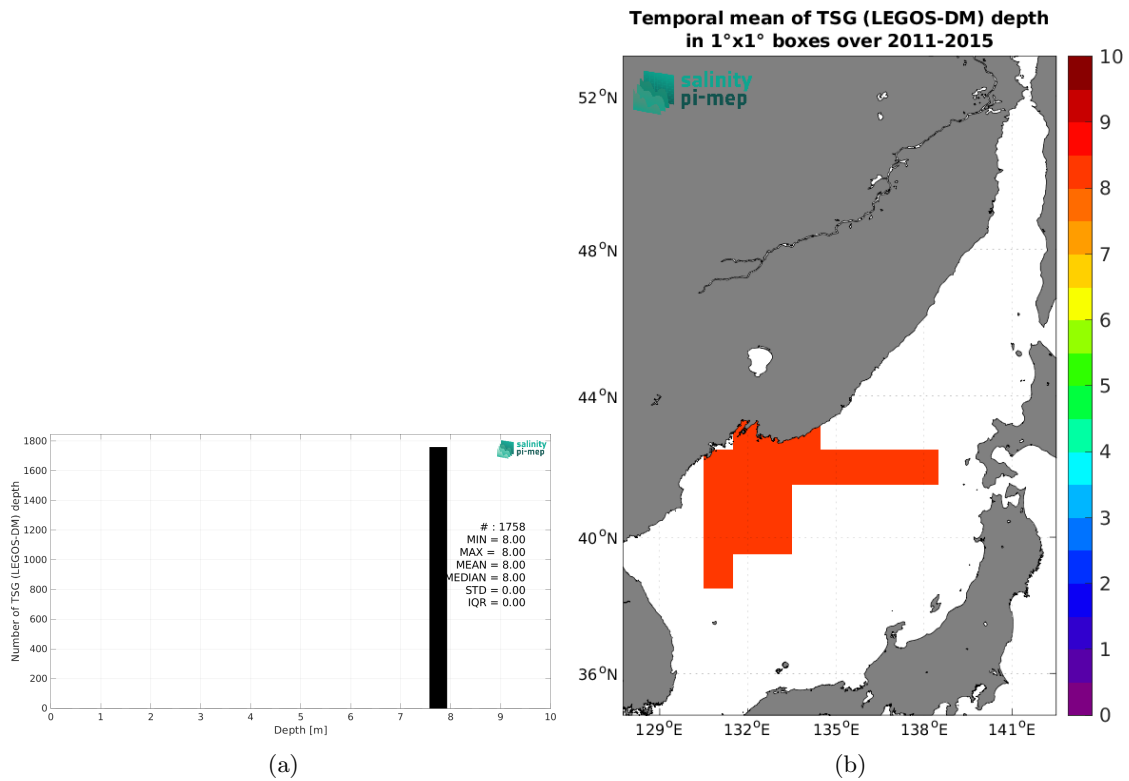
salinity
pi-mep

Number of TSG (LEGOS-DM) depth

1800
1600
1400
1200
1000
800
600
400
200
0

# : 1758
MIN = 8.00
MAX = 8.00
MEAN = 8.00
MEDIAN = 8.00
STD = 0.00
IQR = 0.00

0 1 2 3 4 5 6 7 8 9 10
Depth [m]

(a)

Temporal mean of TSG (LEGOS-DM) depth
in 1°x1° boxes over 2011-2015

salinity
pi-mep

$52^oN$
$48^oN$
$44^oN$
$40^oN$
$36^oN$

$129^oE$ $132^oE$ $135^oE$ $138^oE$ $141^oE$

10
9
8
7
6
5
4
3
2
1
0

(b)